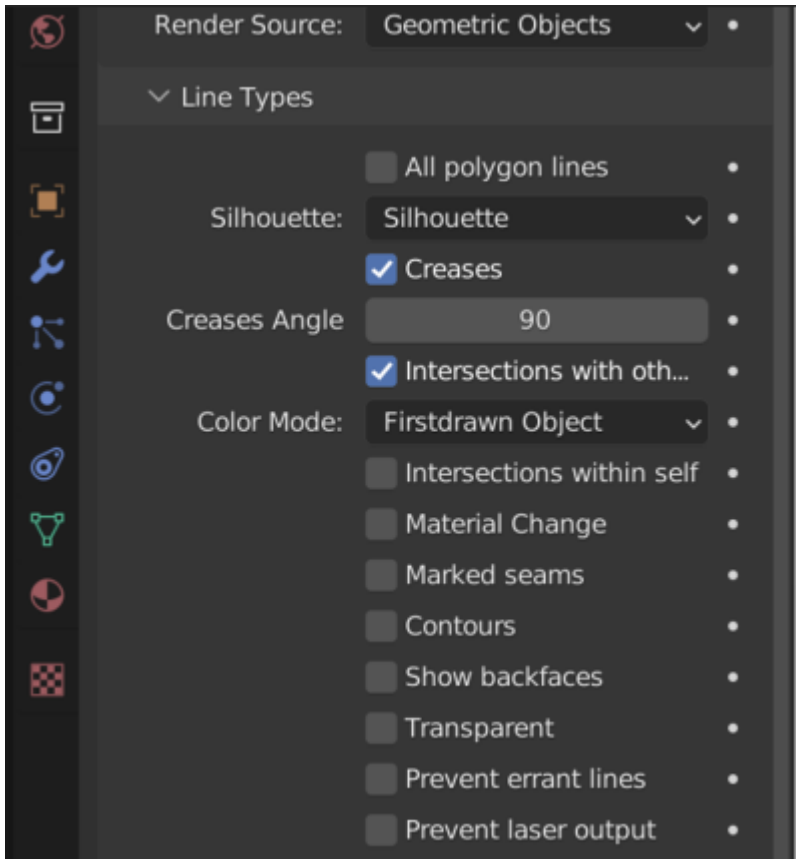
Render Source: Geometric Objects

Line Types

All polygon lines

Silhouette: Silhouette

Creases

Creases Angle 90

Intersections with oth...

Color Mode: Firstdrawn Object

Intersections within self

Material Change

Marked seams

Contours

Show backfaces

Transparent

Prevent errant lines

Prevent laser output